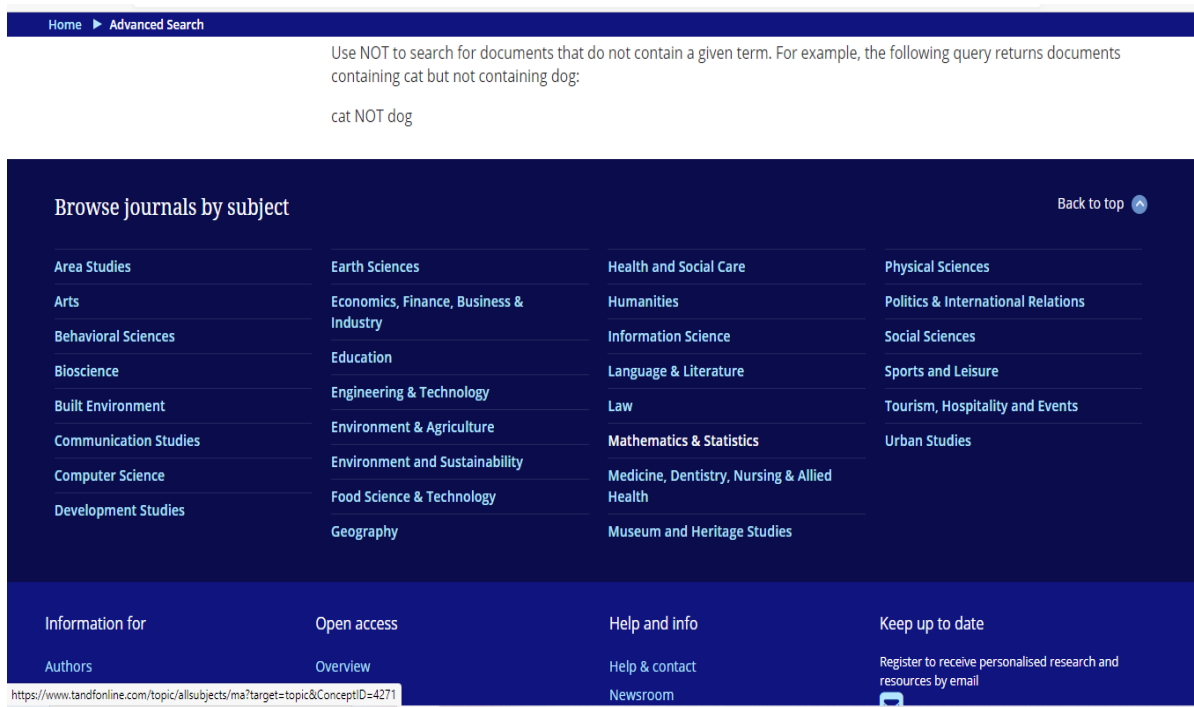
Home ▶ Advanced Search

Use NOT to search for documents that do not contain a given term. For example, the following query returns documents containing cat but not containing dog:

cat NOT dog

Browse journals by subject

Back to top

Area Studies
Arts
Behavioral Sciences
Bioscience
Built Environment
Communication Studies
Computer Science
Development Studies

Earth Sciences
Economics, Finance, Business & Industry
Education
Engineering & Technology
Environment & Agriculture
Environment and Sustainability
Food Science & Technology
Geography

Health and Social Care
Humanities
Information Science
Language & Literature
Law
Mathematics & Statistics
Medicine, Dentistry, Nursing & Allied Health
Museum and Heritage Studies

Physical Sciences
Politics & International Relations
Social Sciences
Sports and Leisure
Tourism, Hospitality and Events
Urban Studies

Information for

Authors

Open access

Overview

Help and info

Help & contact
Newsroom

Keep up to date

Register to receive personalised research and resources by email

https://www.tandfonline.com/topic/allsubjects/ma?target=topic&ConceptID=4271